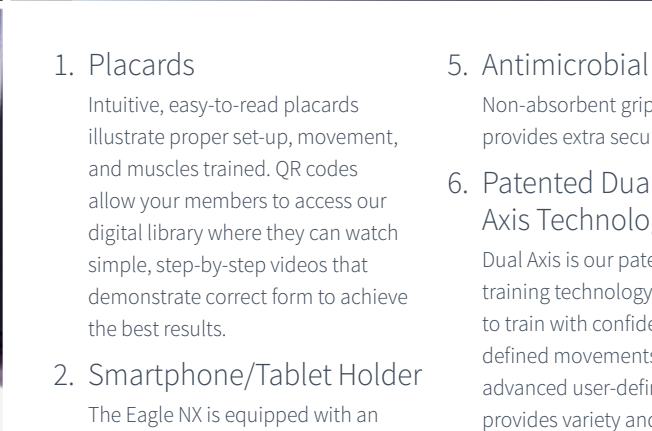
1. Placards

Intuitive, easy-to-read placards illustrate proper set-up, movement, and muscles trained. QR codes allow your members to access our digital library where they can watch simple, step-by-step videos that demonstrate correct form to achieve the best results.

2. Smartphone/Tablet Holder

The Eagle NX is equipped with an

5. Antimicrobial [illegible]

Non-absorbent grip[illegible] provides extra secu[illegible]

6. Patented Dua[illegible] Axis Technolo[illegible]

Dual Axis is our pate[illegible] training technology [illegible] to train with confide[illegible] defined movements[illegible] advanced user-defi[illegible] provides variety an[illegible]